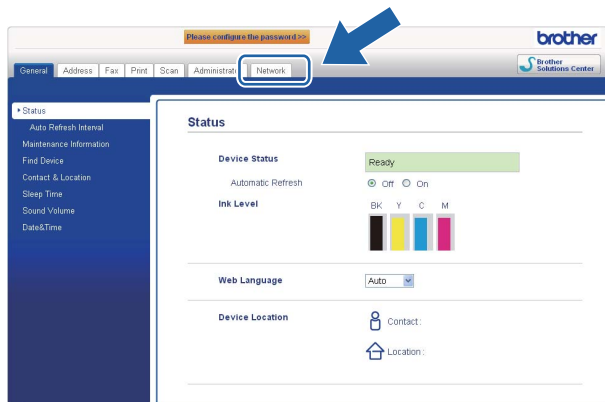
Please configure the password >>

brother

General Address Fax Print Scan Administrato Network

Brother Solutions Center

▸ Status
Auto Refresh Interval
Maintenance Information
Find Device
Contact & Location
Sleep Time
Sound Volume
Date&Time

Status

Device Status Ready

Automatic Refresh Off On

Ink Level BK Y C M

Web Language Auto

Device Location Contact :

Location :